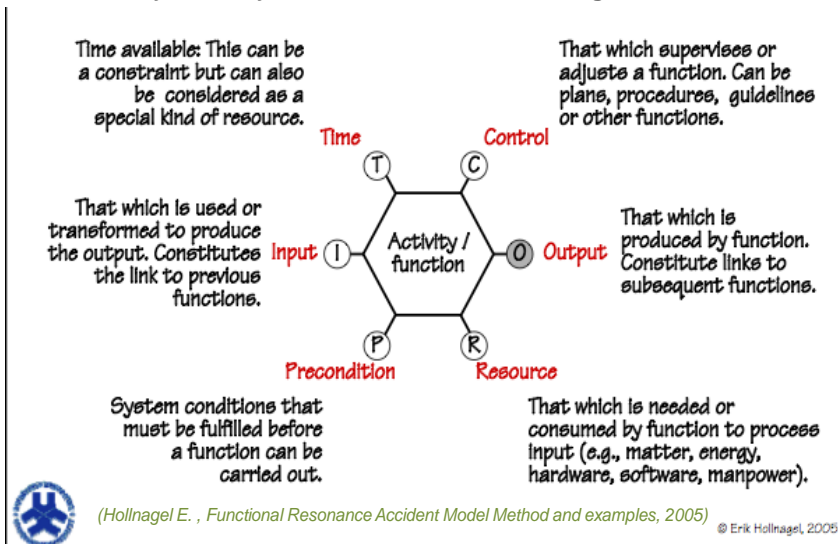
Time available: This can be a constraint but can also be considered as a special kind of resource.

That which supervises or adjusts a function. Can be plans, procedures, guidelines or other functions.

Time

Control

T

C

That which is used or transformed to produce the output. Constitutes the link to previous functions.

Input

I

Activity / function

O

Output

That which is produced by function. Constitute links to subsequent functions.

P

R

Precondition

Resource

System conditions that must be fulfilled before a function can be carried out.

That which is needed or consumed by function to process input (e.g., matter, energy, hardware, software, manpower).

(Hollnagel E. , Functional Resonance Accident Model Method and examples, 2005)

© Erik Hollnagel, 2005